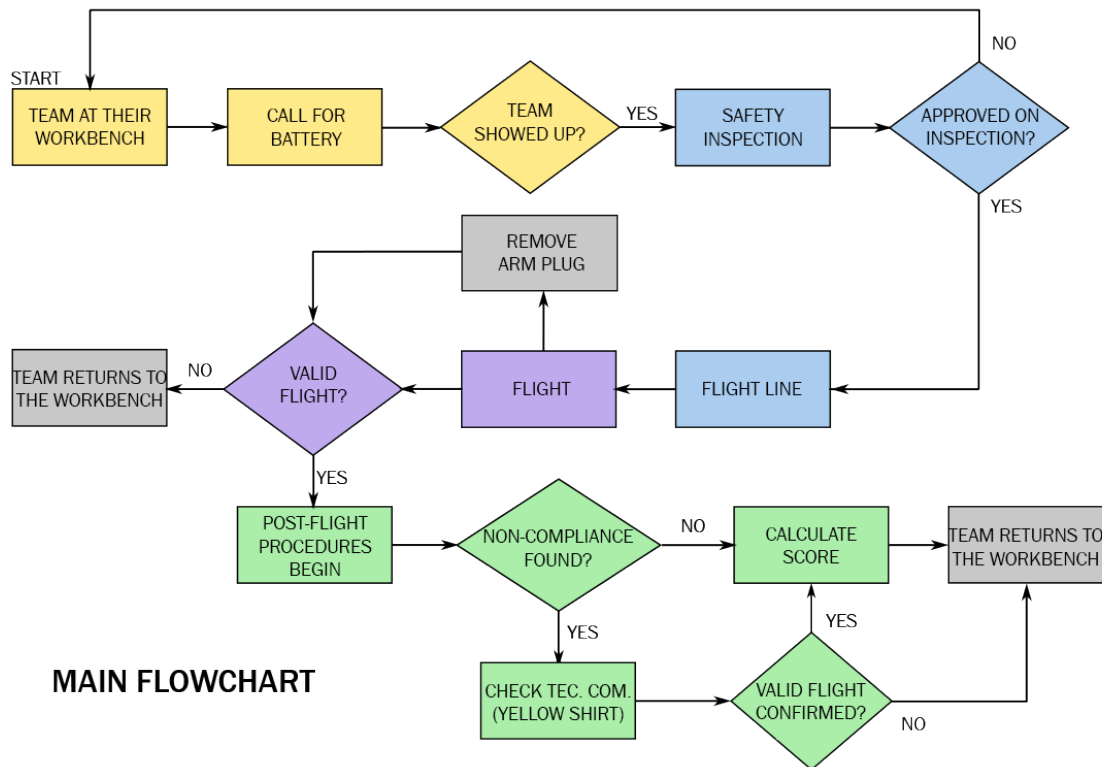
NO

START

TEAM AT THEIR WORKBENCH

CALL FOR BATTERY

TEAM SHOWED UP?

YES

SAFETY INSPECTION

APPROVED ON INSPECTION?

YES

REMOVE ARM PLUG

NO

TEAM RETURNS TO THE WORKBENCH

VALID FLIGHT?

FLIGHT

FLIGHT LINE

YES

POST-FLIGHT PROCEDURES BEGIN

NON-COMPLIANCE FOUND?

NO

CALCULATE SCORE

TEAM RETURNS TO THE WORKBENCH

YES

YES

MAIN FLOWCHART

CHECK TEC. COM. (YELLOW SHIRT)

VALID FLIGHT CONFIRMED?

NO